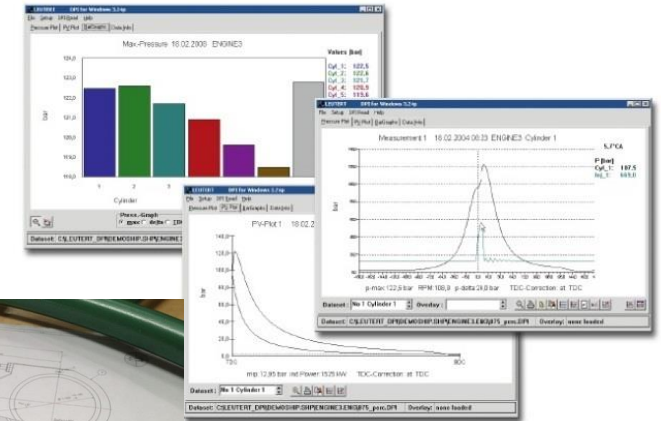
LEUTERT DPI for Windows 3.2 hp
File Setup DPI Read Help
Pressure Plot | PV Plot | Bargraph | Data Info
Max-Pressure 18.02.2008 ENGINE3
Values [bar]
Cyl_1: 122,5
Cyl_2: 122,6
Cyl_3: 121,7
Cyl_4: 120,9
Cyl_5: 115,6
bar
124,0
123,0
122,0
121,0
120,0
119,0
118,0
1 2 3
Cylinder
Press.-Graph
Dataset: C:\LEUTERT_DPI\DEMOSHIP.SHIP\ENGINE3

LEUTERT DPI for Windows 3.2 hp
File Setup DPI Read Help
Pressure Plot | PV Plot | Bargraph | Data Info
Measurement 1 18.02.2004 08:23 ENGINE3 Cylinder 1
S_P°CA
P [bar]
Cyl_1: 107,5
Inj_1: 669,0
bar
p-max 122,6 bar RPM 108,9 p-delta 24,0 bar TDC-Correction at TDC
Dataset: No 1 Cylinder 1 Overlay:
Dataset: C:\LEUTERT_DPI\DEMOSHIP.SHIP\ENGINE3.ENG\875_pcm.DPI Overlay: none loaded

LEUTERT DPI for Windows 3.2 hp
File Setup DPI Read Help
Pressure Plot | PV Plot | Bargraph | Data Info
PV-Plot 1 18.02.
120,0
100,0
80,0
60,0
40,0
20,0
bar
mip 12,85 bar ind.Power 1535 kW TDC-Correction at TDC
Dataset: No 1 Cylinder 1
Dataset: C:\LEUTERT_DPI\DEMOSHIP.SHIP\ENGINE3.ENG\875_pcm.DPI Overlay: none loaded